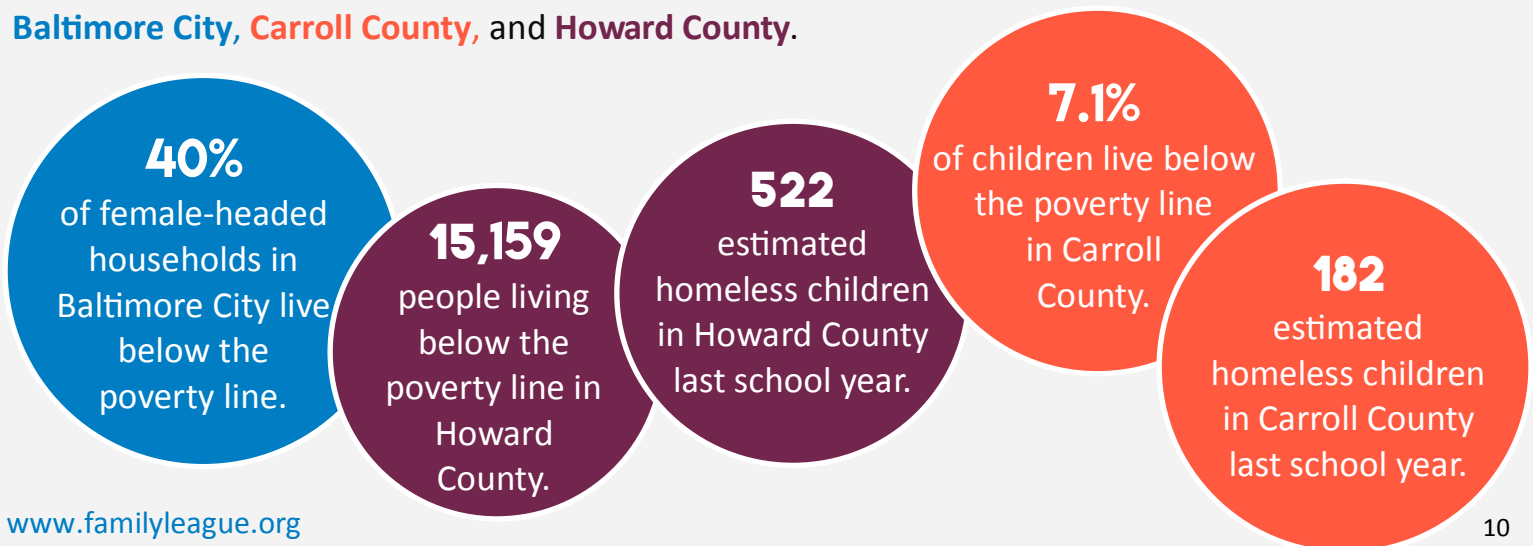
Baltimore City, Carroll County, and Howard County.

40%
of female-headed households in Baltimore City live below the poverty line.

15,159
people living below the poverty line in Howard County.

522
estimated homeless children in Howard County last school year.

7.1%
of children live below the poverty line in Carroll County.

182
estimated homeless children in Carroll County last school year.

www.familyleague.org

10